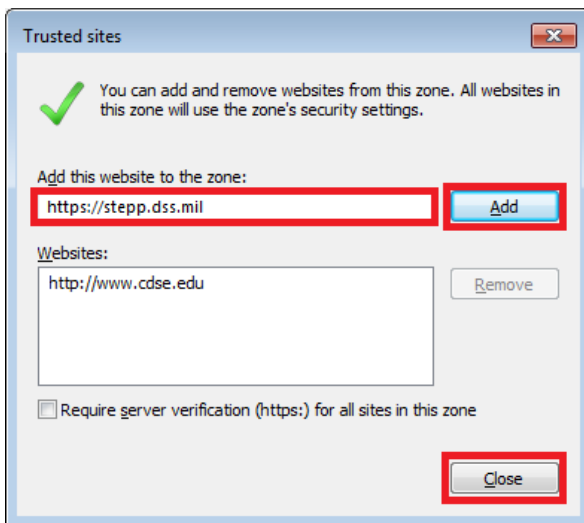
Trusted sites

You can add and remove websites from this zone. All websites in this zone will use the zone's security settings.

Add this website to the zone:

https://stepp.dss.mil

Add

Websites:

http://www.cdse.edu

Remove

Require server verification (https:) for all sites in this zone

Close